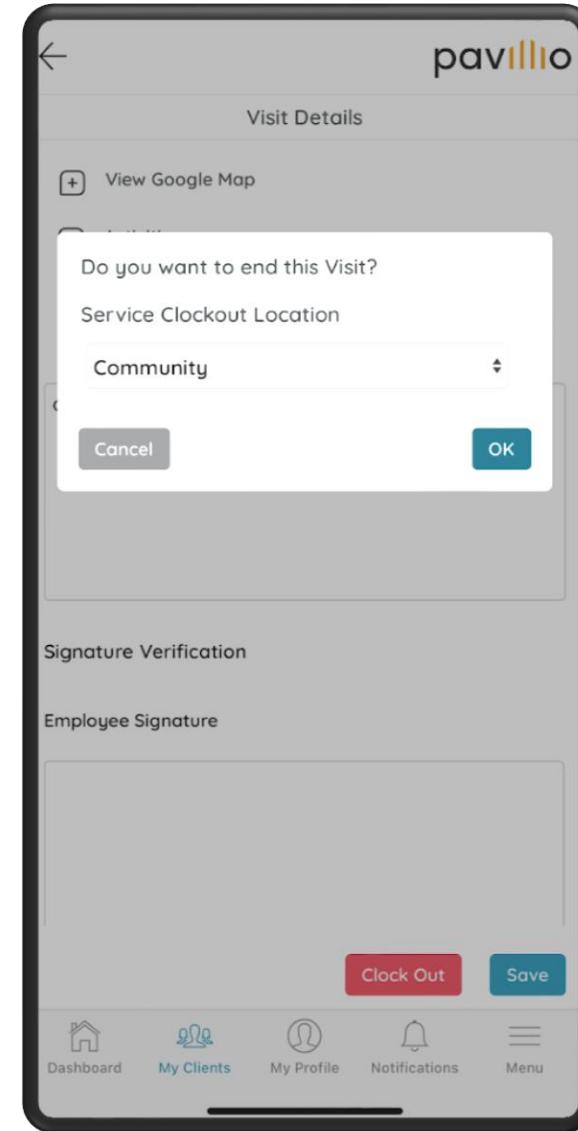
pavillio

Visit Details

View Google Map

Do you want to end this Visit?

Service Clockout Location

Community

Cancel

OK

Signature Verification

Employee Signature

Clock Out

Save

Dashboard

My Clients

My Profile

Notifications

Menu